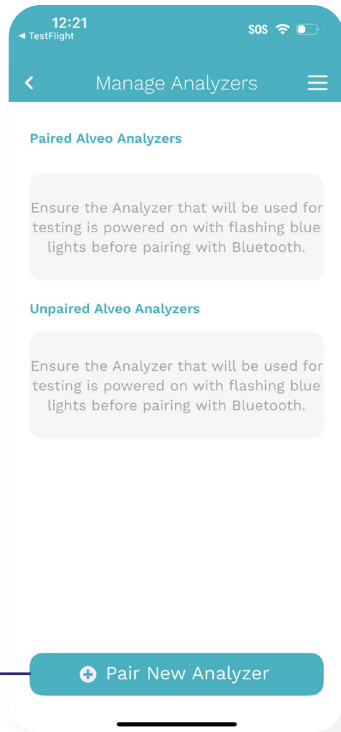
12:21
◂ TestFlight
SOS

Manage Analyzers

Paired Alveo Analyzers

Ensure the Analyzer that will be used for testing is powered on with flashing blue lights before pairing with Bluetooth.

Unpaired Alveo Analyzers

Ensure the Analyzer that will be used for testing is powered on with flashing blue lights before pairing with Bluetooth.

Pair New Analyzer